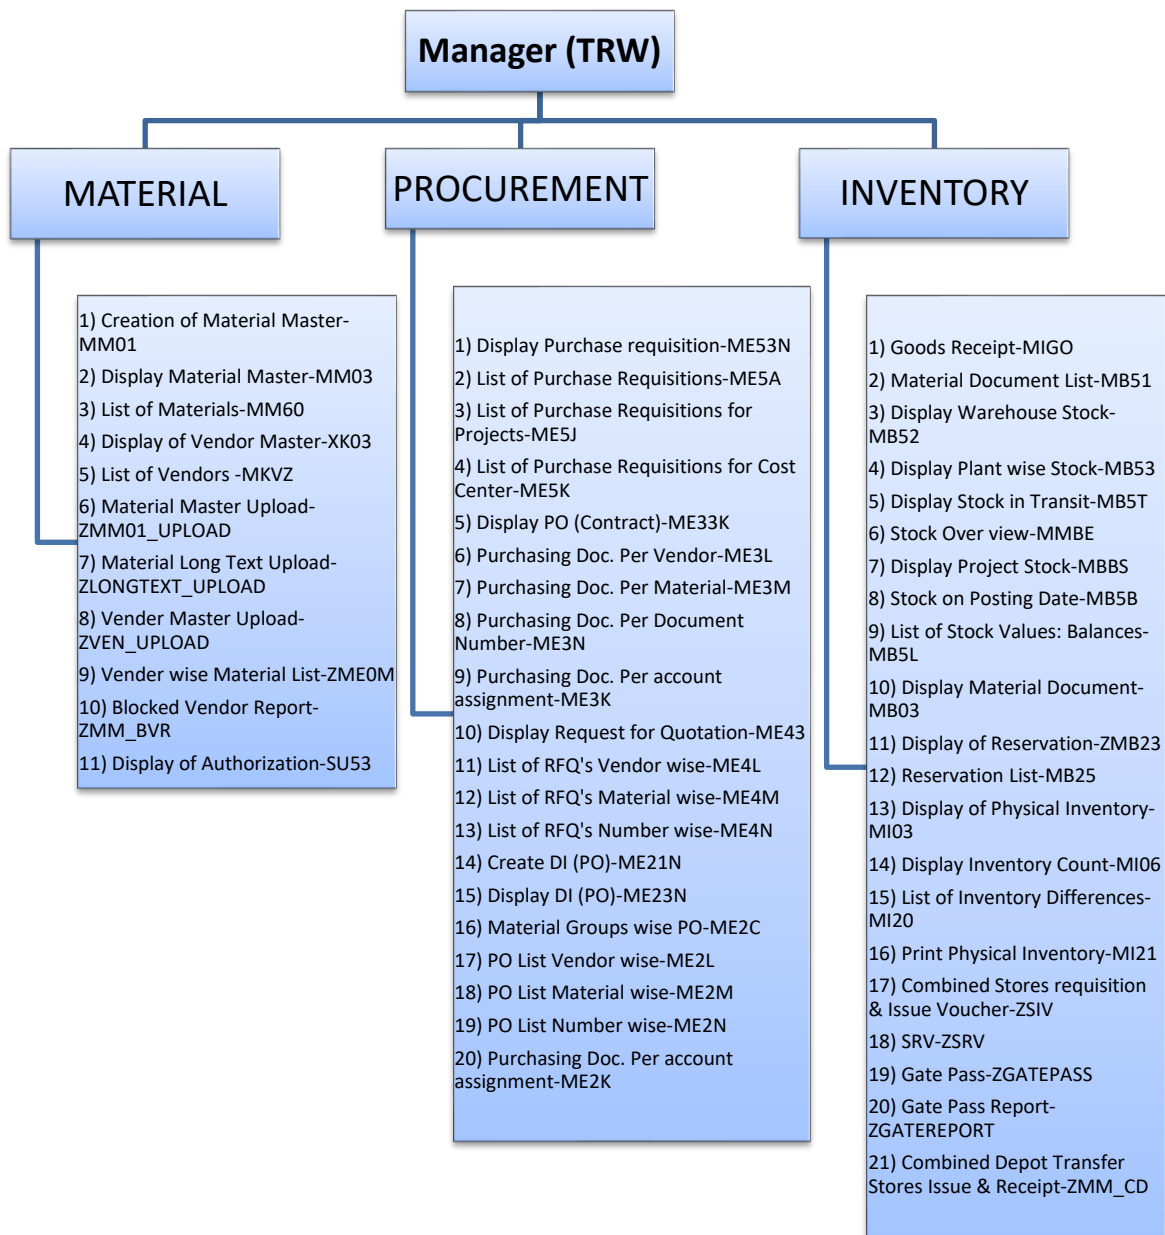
Manager (TRW)

MATERIAL

1) Creation of Material Master-MM01
2) Display Material Master-MM03
3) List of Materials-MM60
4) Display of Vendor Master-XK03
5) List of Vendors -MKVZ
6) Material Master Upload-ZMM01_UPLOAD
7) Material Long Text Upload-ZLONGTEXT_UPLOAD
8) Vender Master Upload-ZVEN_UPLOAD
9) Vender wise Material List-ZME0M
10) Blocked Vendor Report-ZMM_BVR
11) Display of Authorization-SU53

PROCUREMENT

1) Display Purchase requisition-ME53N
2) List of Purchase Requisitions-ME5A
3) List of Purchase Requisitions for Projects-ME5J
4) List of Purchase Requisitions for Cost Center-ME5K
5) Display PO (Contract)-ME33K
6) Purchasing Doc. Per Vendor-ME3L
7) Purchasing Doc. Per Material-ME3M
8) Purchasing Doc. Per Document Number-ME3N
9) Purchasing Doc. Per account assignment-ME3K
10) Display Request for Quotation-ME43
11) List of RFQ's Vendor wise-ME4L
12) List of RFQ's Material wise-ME4M
13) List of RFQ's Number wise-ME4N
14) Create DI (PO)-ME21N
15) Display DI (PO)-ME23N
16) Material Groups wise PO-ME2C
17) PO List Vendor wise-ME2L
18) PO List Material wise-ME2M
19) PO List Number wise-ME2N
20) Purchasing Doc. Per account assignment-ME2K

INVENTORY

1) Goods Receipt-MIGO
2) Material Document List-MB51
3) Display Warehouse Stock-MB52
4) Display Plant wise Stock-MB53
5) Display Stock in Transit-MB5T
6) Stock Over view-MMBE
7) Display Project Stock-MBBS
8) Stock on Posting Date-MB5B
9) List of Stock Values: Balances-MB5L
10) Display Material Document-MB03
11) Display of Reservation-ZMB23
12) Reservation List-MB25
13) Display of Physical Inventory-MI03
14) Display Inventory Count-MI06
15) List of Inventory Differences-MI20
16) Print Physical Inventory-MI21
17) Combined Stores requisition & Issue Voucher-ZSIV
18) SRV-ZSRV
19) Gate Pass-ZGATEPASS
20) Gate Pass Report-ZGATEREPORT
21) Combined Depot Transfer Stores Issue & Receipt-ZMM_CD